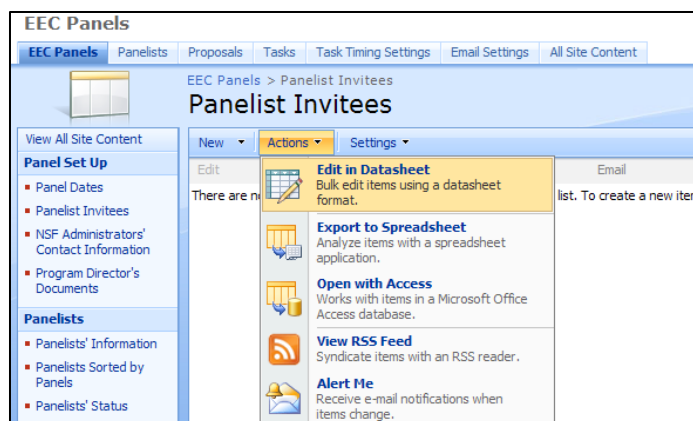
EEC Panels

EEC Panels | Panelists | Proposals | Tasks | Task Timing Settings | Email Settings | All Site Content

EEC Panels > Panelist Invitees

Panelist Invitees

View All Site Content

Panel Set Up

Panel Dates

Panelist Invitees

NSF Administrators' Contact Information

Program Director's Documents

Panelists

Panelists' Information

Panelists Sorted by Panels

Panelists' Status

New | Actions | Settings

Edit

Email

There are n

list. To create a new ite

Edit in Datasheet
Bulk edit items using a datasheet format.

Export to Spreadsheet
Analyze items with a spreadsheet application.

Open with Access
Works with items in a Microsoft Office Access database.

View RSS Feed
Syndicate items with an RSS reader.

Alert Me
Receive e-mail notifications when items change.